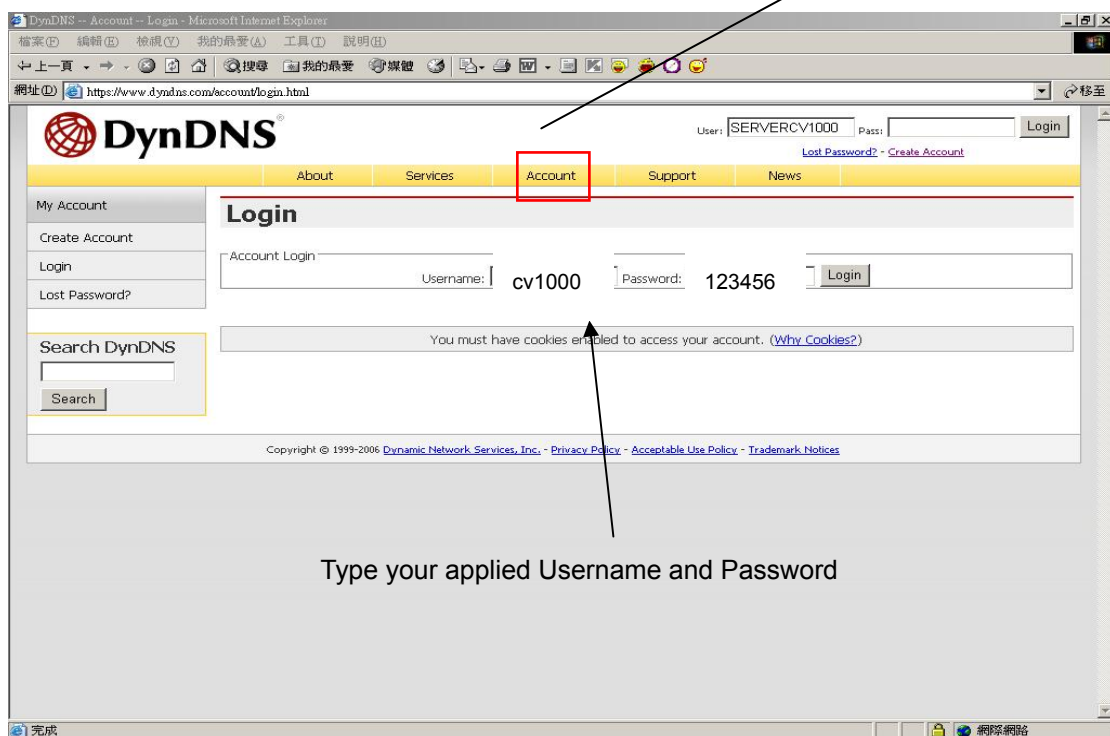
DynDNS -- Account -- Login - Microsoft Internet Explorer
檔案(F) 編輯(E) 檢視(V) 我的最愛(A) 工具(T) 說明(H)
上一頁 搜尋 我的最愛 媒體
網址(D) https://www.dyndns.com/account/login.html
移至

DynDNS

User: SERVERCV1000 Pass: Login
Lost Password? - Create Account

About Services Account Support News

My Account
Create Account
Login
Lost Password?

Search DynDNS
Search

Login

Account Login
Username: cv1000 Password: 123456 Login

You must have cookies enabled to access your account. (Why Cookies?)

Copyright © 1999-2006 Dynamic Network Services, Inc. - Privacy Policy - Acceptable Use Policy - Trademark Notices

Type your applied Username and Password

完成
網際網路